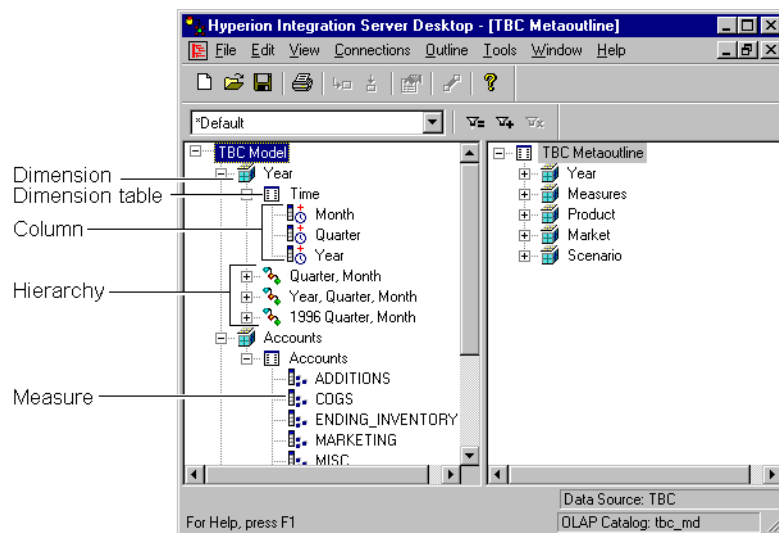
Hyperion Integration Server Desktop - [TBC Metaoutline]

File Edit View Connections Outline Tools Window Help

*Default

Dimension
Dimension table
Column
Hierarchy
Measure

TBC Model
Year
Time
Month
Quarter
Year
Quarter, Month
Year, Quarter, Month
1996 Quarter, Month
Accounts
Accounts
ADDITIONS
COGS
ENDING_INVENTORY
MARKETING
MISC

TBC Metaoutline
Year
Measures
Product
Market
Scenario

Data Source: TBC
For Help, press F1
OLAP Catalog: tbc_md